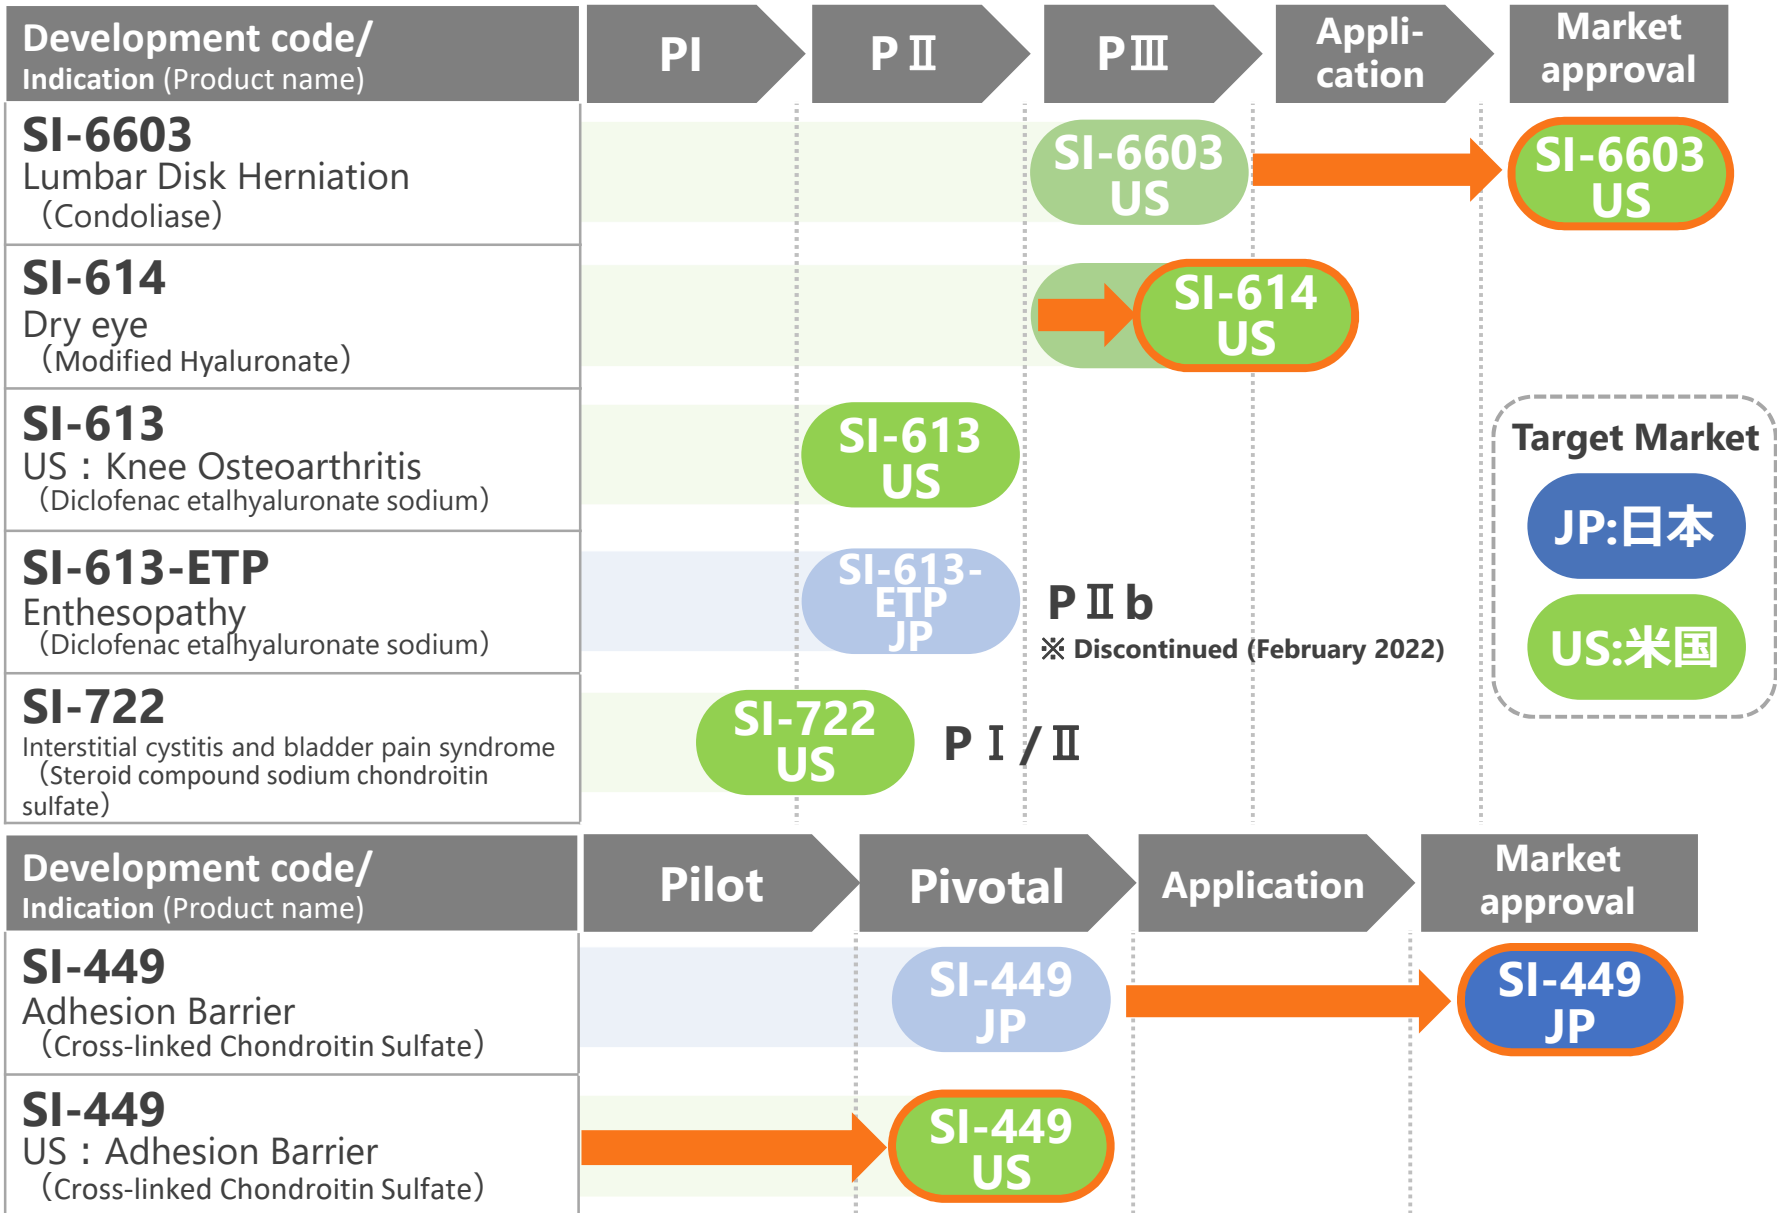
| Development code/ Indication (Product name) | PI | PⅡ | PⅢ | Appli-cation | Market approval |
|---|---|---|---|---|---|
| SI-6603 Lumbar Disk Herniation （Condoliase） | | | SI-6603 US | | SI-6603 US |
| SI-614 Dry eye （Modified Hyaluronate） | | | SI-614 US | | |
| SI-613 US：Knee Osteoarthritis （Diclofenac etalhyaluronate sodium） | | SI-613 US | | | |
| SI-613-ETP Enthesopathy （Diclofenac etalhyaluronate sodium） | | SI-613-ETP JP | PⅡb ※ Discontinued (February 2022) | | |
| SI-722 Interstitial cystitis and bladder pain syndrome （Steroid compound sodium chondroitin sulfate） | SI-722 US | PⅠ/Ⅱ | | | |

Target Market
JP:日本
US:米国

| Development code/ Indication (Product name) | Pilot | Pivotal | Application | Market approval |
|---|---|---|---|---|
| SI-449 Adhesion Barrier （Cross-linked Chondroitin Sulfate） | | SI-449 JP | | SI-449 JP |
| SI-449 US：Adhesion Barrier （Cross-linked Chondroitin Sulfate） | | SI-449 US | | |